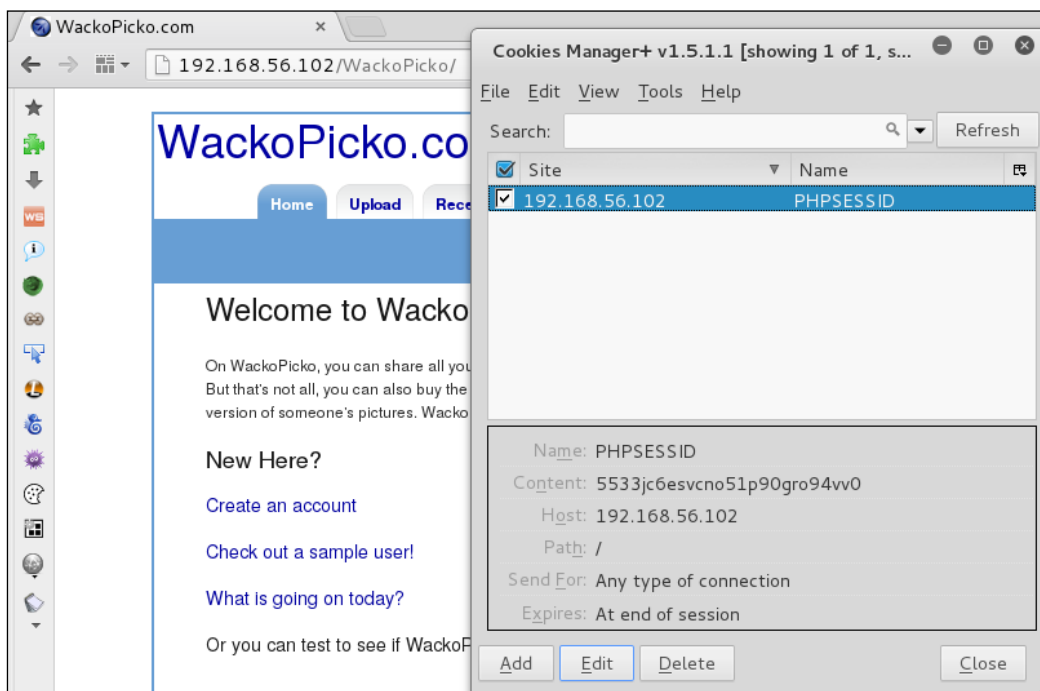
WackoPicko.com ×

192.168.56.102/WackoPicko/

WS

WackoPicko.co

Home Upload Rece

Welcome to Wacko

On WackoPicko, you can share all you But that's not all, you can also buy the version of someone's pictures. Wacko

New Here?

Create an account

Check out a sample user!

What is going on today?

Or you can test to see if WackoP

Cookies Manager+ v1.5.1.1 [showing 1 of 1, s...

File Edit View Tools Help

Search: Refresh

| | Site | Name |
|---|---|---|
| ☑ | 192.168.56.102 | PHPSESSID |

Name: PHPSESSID

Content: 5533jc6esvcno51p90gro94vv0

Host: 192.168.56.102

Path: /

Send For: Any type of connection

Expires: At end of session

Add Edit Delete Close